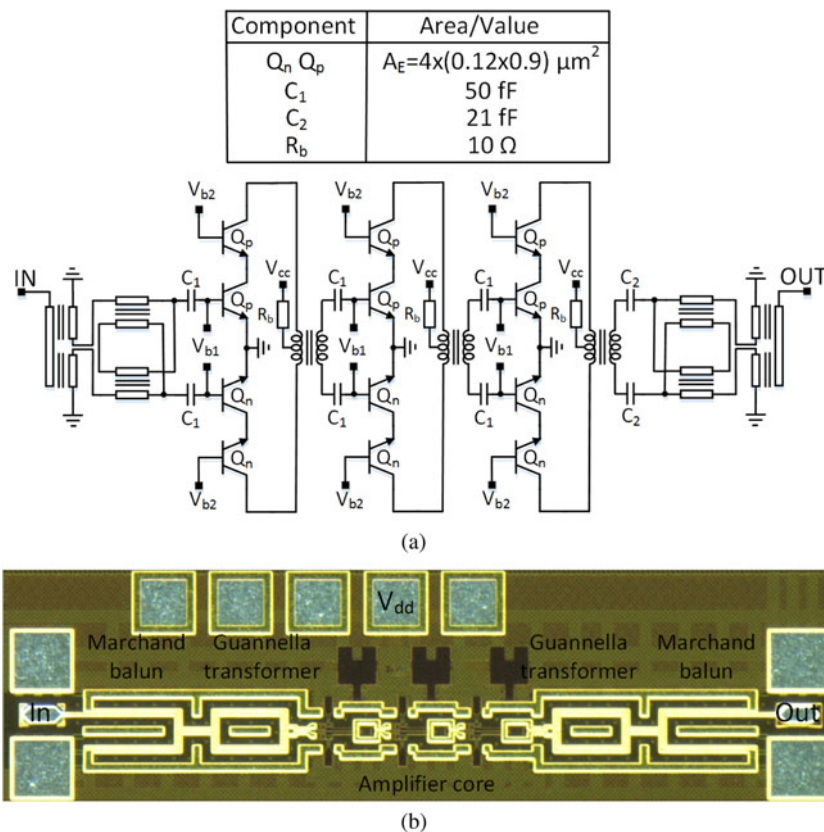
| Component | Area/Value |
|---|---|
| $Q_n$ $Q_p$ | $A_E$=4x(0.12x0.9) $\mu m^2$ |
| $C_1$ | 50 fF |
| $C_2$ | 21 fF |
| $R_b$ | 10 Ω |

$V_{b2}$ $Q_p$ $V_{b2}$ $Q_p$ $V_{b2}$ $Q_p$

IN $C_1$ $Q_p$ $V_{cc}$ $R_b$ $C_1$ $Q_p$ $V_{cc}$ $R_b$ $C_1$ $Q_p$ $V_{cc}$ $R_b$ $C_2$ OUT

$V_{b1}$ $V_{b1}$ $V_{b1}$

$C_1$ $Q_n$ $C_1$ $Q_n$ $C_1$ $Q_n$ $C_2$

$Q_n$ $Q_n$ $Q_n$

$V_{b2}$ $V_{b2}$ $V_{b2}$

(a)

$V_{dd}$

Marchand balun

Guannella transformer

Guannella transformer

Marchand balun

In

Out

Amplifier core

(b)